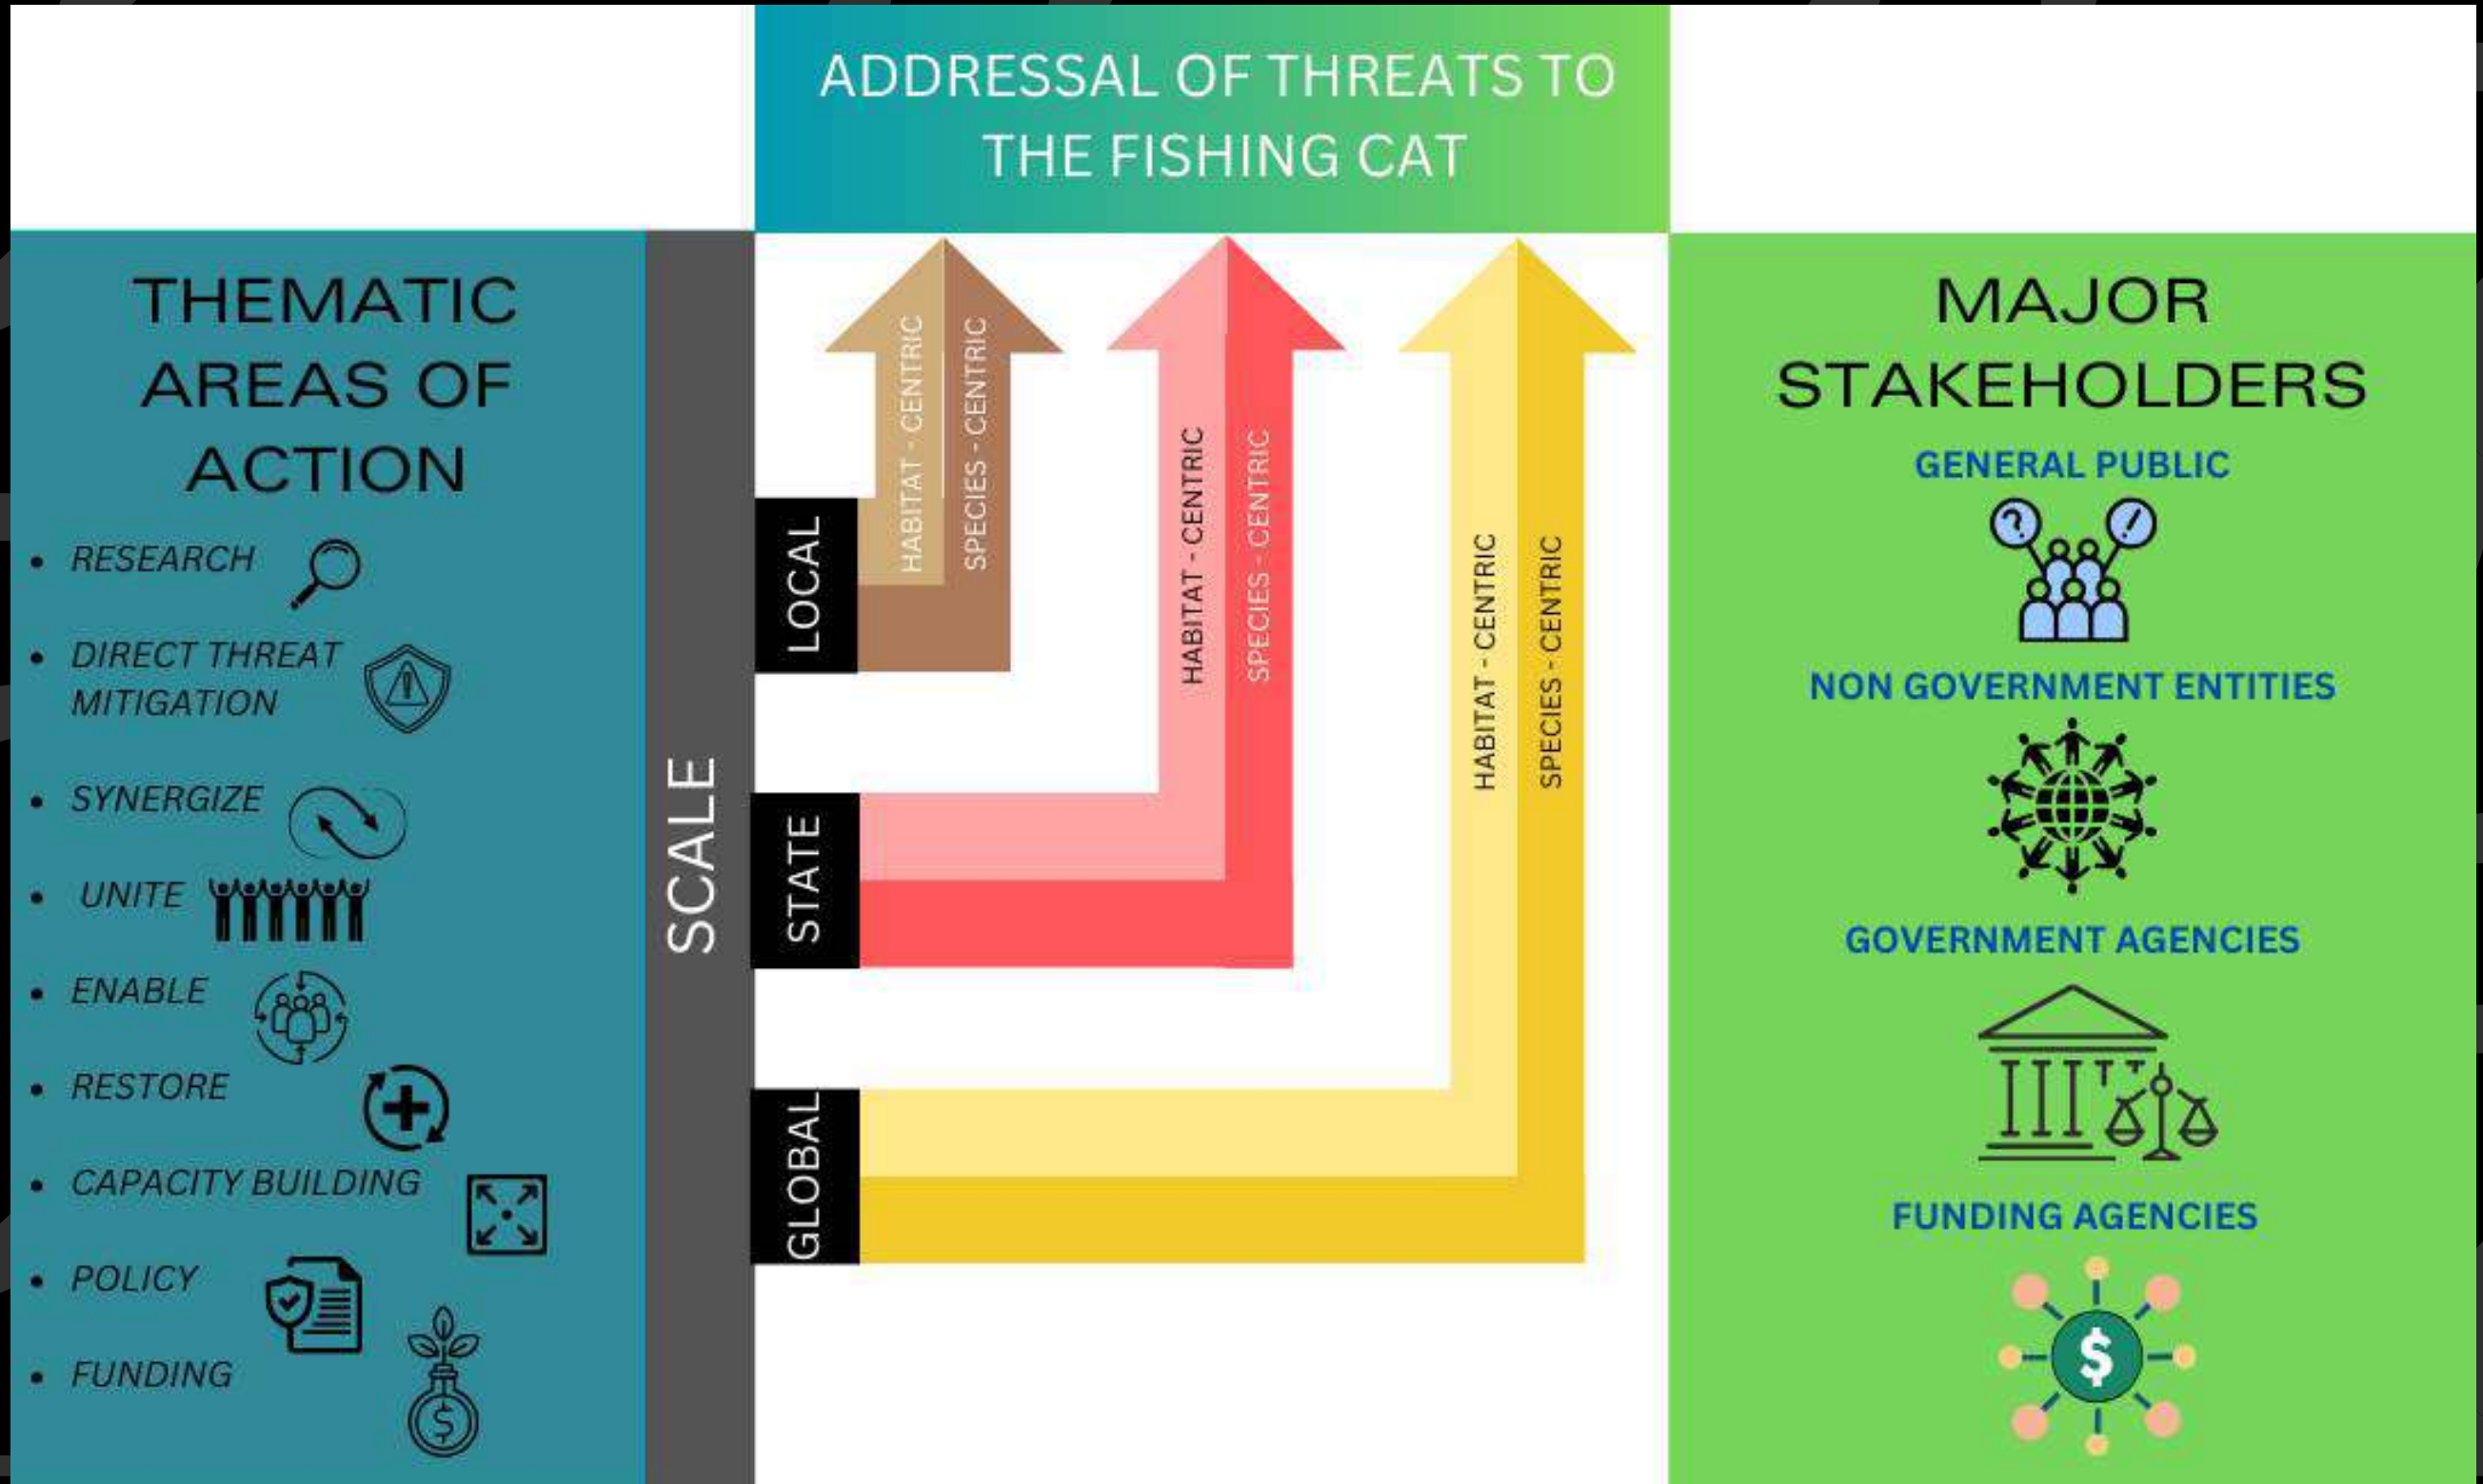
ADDRESSAL OF THREATS TO THE FISHING CAT

THEMATIC AREAS OF ACTION

- RESEARCH
- DIRECT THREAT MITIGATION
- SYNERGIZE
- UNITE
- ENABLE
- RESTORE
- CAPACITY BUILDING
- POLICY
- FUNDING

SCALE

LOCAL

HABITAT - CENTRIC

SPECIES - CENTRIC

STATE

HABITAT - CENTRIC

SPECIES - CENTRIC

GLOBAL

HABITAT - CENTRIC

SPECIES - CENTRIC

MAJOR STAKEHOLDERS

GENERAL PUBLIC

NON GOVERNMENT ENTITIES

GOVERNMENT AGENCIES

FUNDING AGENCIES